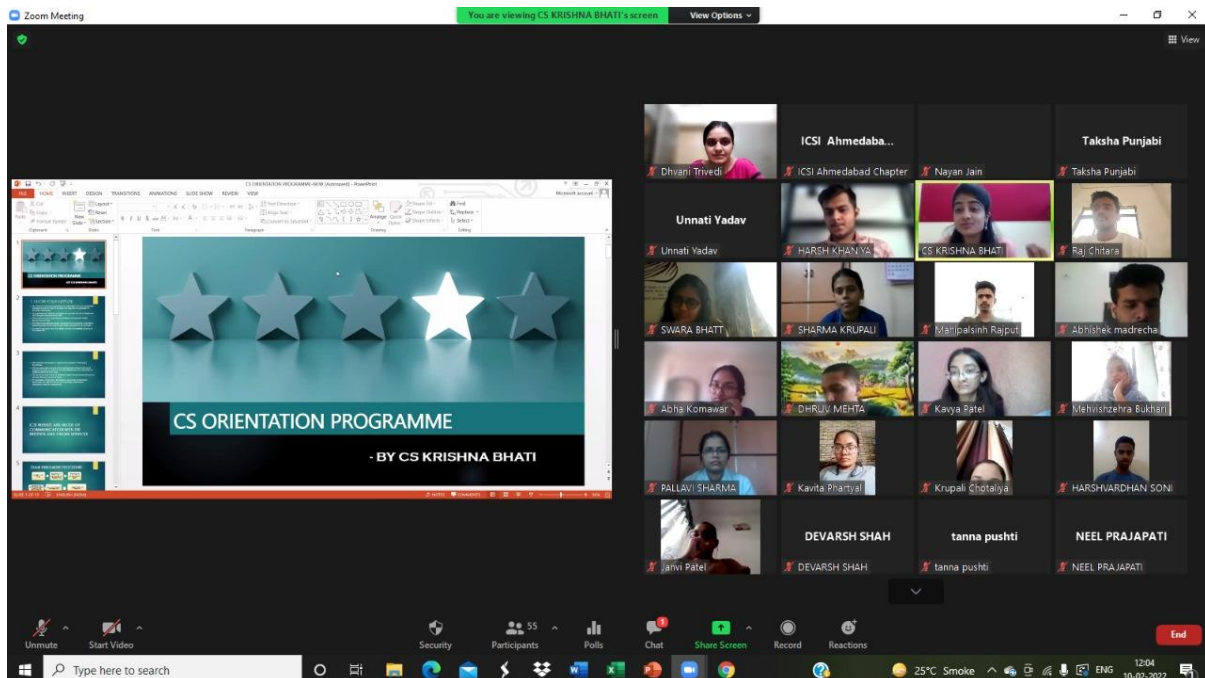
Zoom Meeting

You are viewing CS KRISHNA BHATI's screen   View Options

View

CS ORIENTATION PROGRAMME NEW (Autosaved) - PowerPoint

FILE HOME INSERT DESIGN TRANSITIONS ANIMATIONS SLIDE SHOW REVIEW VIEW

CS ORIENTATION PROGRAMME

- BY CS KRISHNA BHATI

Dhvani Trivedi
ICSI Ahmedaba...
ICSI Ahmedabad Chapter
Nayan Jain
Taksha Punjabi
Taksha Punjabi
Unnati Yadav
Unnati Yadav
HARSH KHANYA
CS KRISHNA BHATI
Raj Chitara
SWARA BHATT
SHARMA KRUPALI
Manipalsinh Rajput
Abhishek madrecha
Abha Komawar
DHRUV MEHTA
Kavya Patel
Mehvishzehra Bukhari
PALLAVI SHARMA
Kavita Phartyal
Krupali Chotaliya
HARSHVARDHAN SONI
Janvi Patel
DEVARSH SHAH
DEVARSH SHAH
tanna pushti
tanna pushti
NEEL PRAJAPATI
NEEL PRAJAPATI

Unmute   Start Video   Security   Participants 55   Polls   Chat   Share Screen   Record   Reactions   End

Type here to search   25°C Smoke   ENG   12:04   10-02-2022